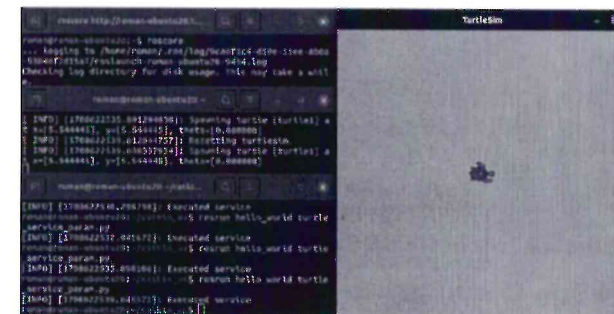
roscore http://roman-ubuntu20:...
roman@roman-ubuntu20:~$ roscore
... logging to /home/roman/.ros/log/9cabf1c4-d10e-11ee-a9da-55b4ff355a7/roslaunch-roman-ubuntu20-5454.log
Checking log directory for disk usage. This may take a while.

roman@roman-ubuntu20: ~

[ INFO] [1708622135.691266656]: Spawning turtle [turtle1] at x=[5.544445], y=[5.544445], theta=[0.000000]
[ INFO] [1708622135.812447757]: Resetting turtlesim.
[ INFO] [1708622135.810355793]: Spawning turtle [turtle1] at x=[5.544445], y=[5.544445], theta=[0.000000]

roman@roman-ubuntu20: ~/catkin...

[INFO] [1708622530.266798]: Executed service
roman@roman-ubuntu20:~/catkin_ws$ rosrun hello_world turtle_service_param.py
[INFO] [1708622532.045672]: Executed service
roman@roman-ubuntu20:~/catkin_ws$ rosrun hello_world turtle_service_param.py
[INFO] [1708622535.050166]: Executed service
roman@roman-ubuntu20:~/catkin_ws$ rosrun hello_world turtle_service_param.py
[INFO] [1708622535.045871]: Executed service
roman@roman-ubuntu20:~/catkin_ws$

TurtleSim